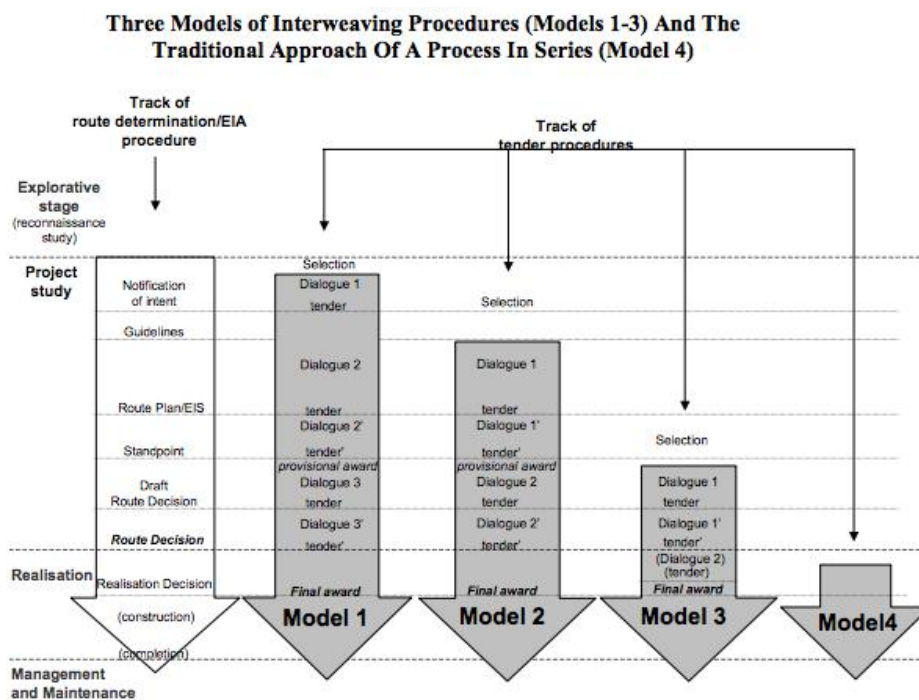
Three Models of Interweaving Procedures (Models 1-3) And The Traditional Approach Of A Process In Series (Model 4)

Track of route determination/EIA procedure

Track of tender procedures

Explorative stage (reconnaissance study)

Project study

Notification of intent

Guidelines

Route Plan/EIS

Standpoint

Draft Route Decision

Route Decision

Realisation

Realisation Decision

(construction)

(completion)

Management and Maintenance

Selection
Dialogue 1
tender
Dialogue 2
tender
Dialogue 2'
tender'
provisional award
Dialogue 3
tender
Dialogue 3'
tender'
Final award
Model 1

Selection
Dialogue 1
tender
Dialogue 1'
tender'
provisional award
Dialogue 2
tender
Dialogue 2'
tender'
Final award
Model 2

Selection
Dialogue 1
tender
Dialogue 1'
tender'
(Dialogue 2)
(tender)
Final award
Model 3

Model4